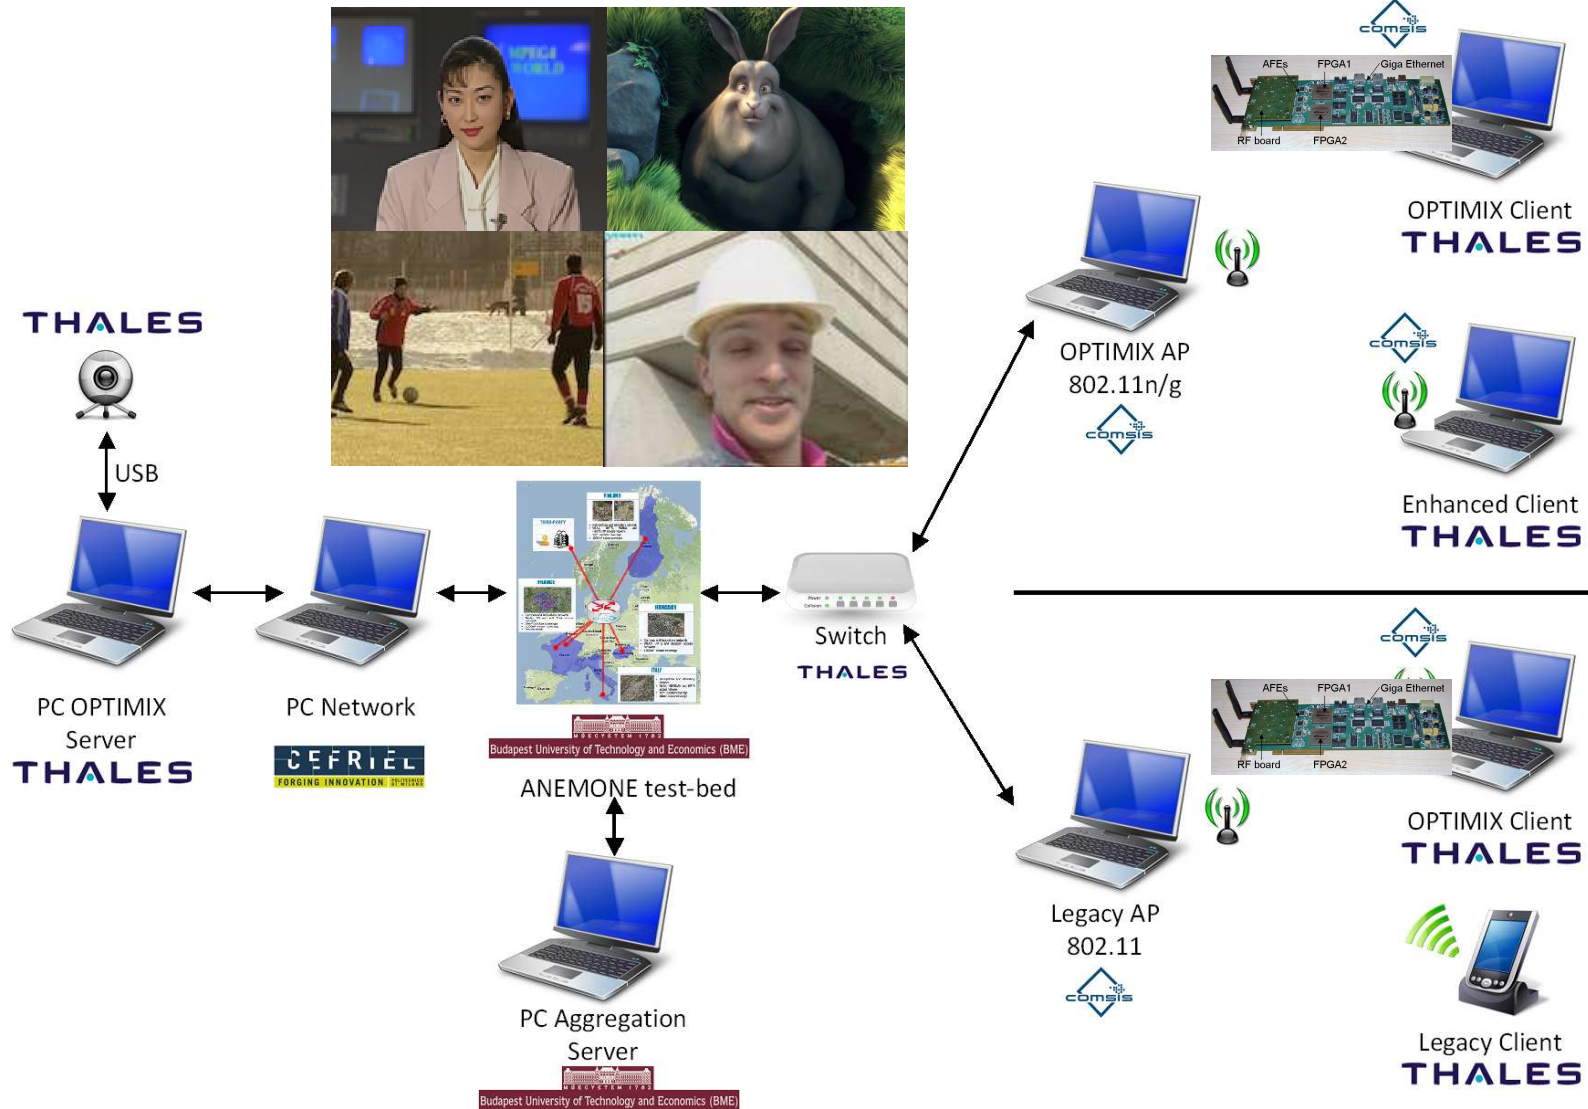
comsis

AFEs FPGA1 Giga Ethernet

RF board FPGA2

OPTIMIX Client
THALES

OPTIMIX AP
802.11n/g
comsis

comsis

Enhanced Client
THALES

THALES

USB

PC OPTIMIX Server
THALES

PC Network
CEFRIEL
FORGING INNOVATION

Budapest University of Technology and Economics (BME)
ANEMONE test-bed

Switch
THALES

comsis

AFEs FPGA1 Giga Ethernet

RF board FPGA2

OPTIMIX Client
THALES

Legacy AP
802.11
comsis

PC Aggregation Server
Budapest University of Technology and Economics (BME)

Legacy Client
THALES